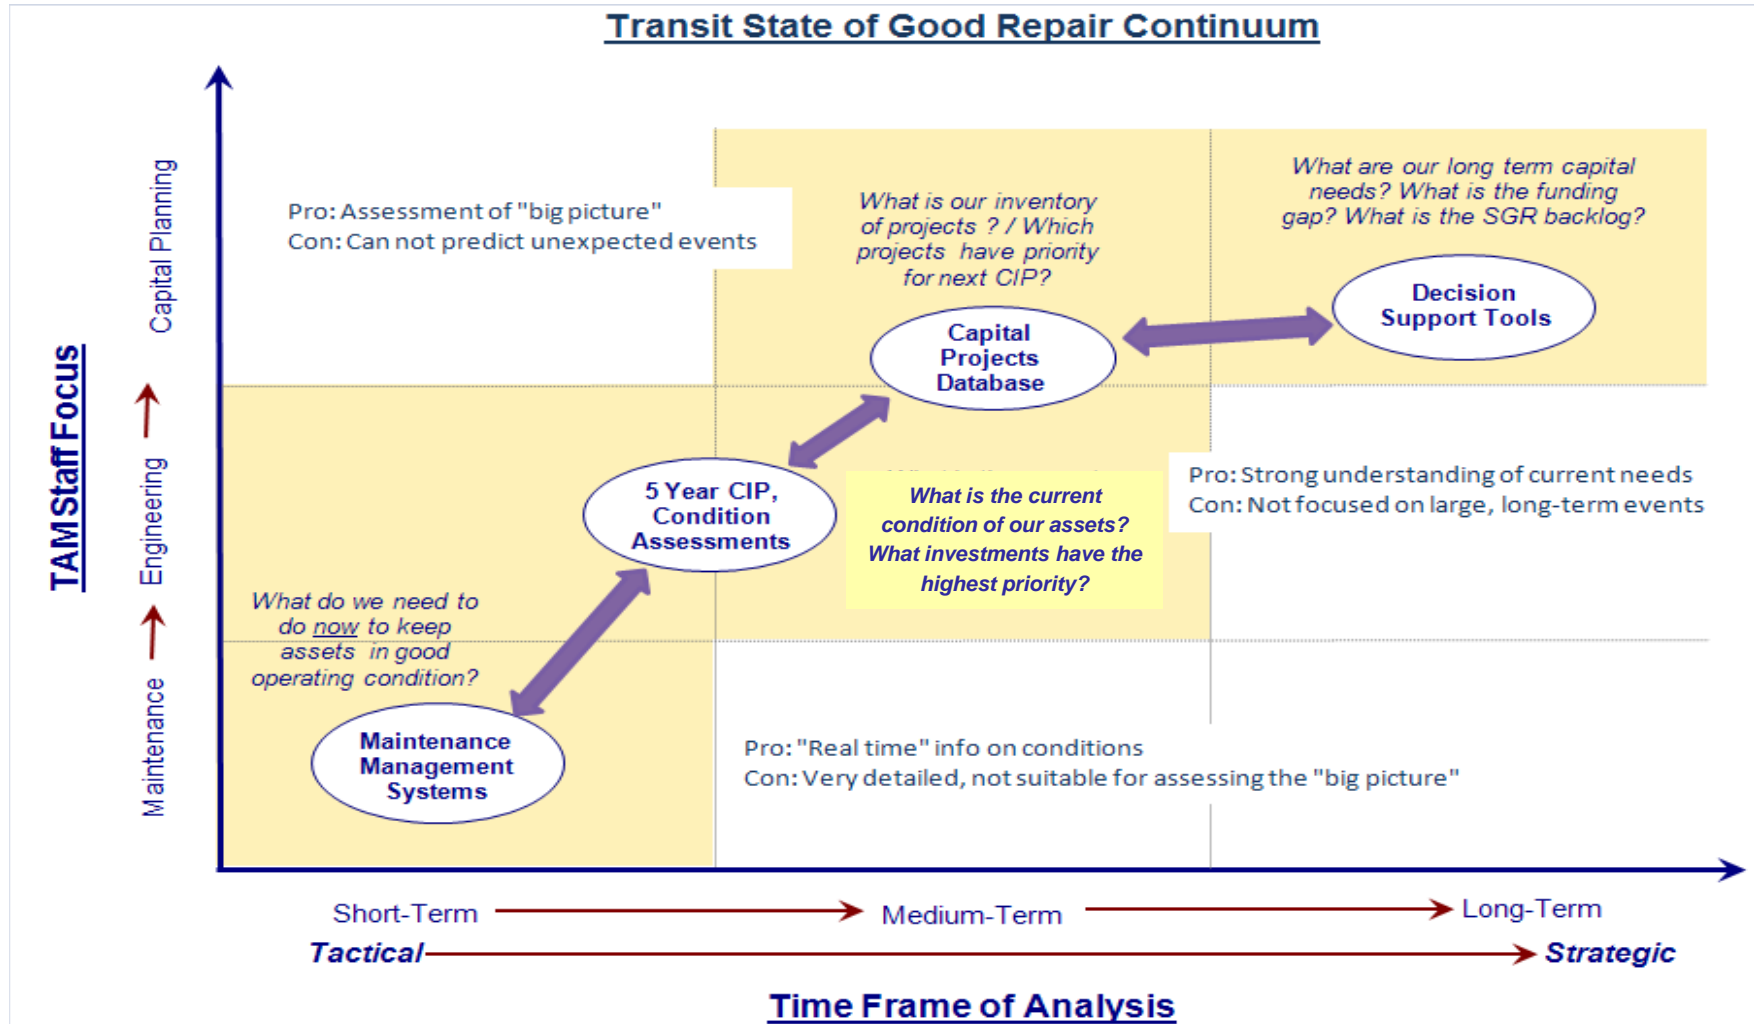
Transit State of Good Repair Continuum

TAMStaff Focus

Capital Planning

Engineering

Maintenance

Pro: Assessment of "big picture"
Con: Can not predict unexpected events

What is our inventory of projects ? / Which projects have priority for next CIP?

What are our long term capital needs? What is the funding gap? What is the SGR backlog?

Decision Support Tools

Capital Projects Database

5 Year CIP, Condition Assessments

What is the current condition of our assets? What investments have the highest priority?

Pro: Strong understanding of current needs
Con: Not focused on large, long-term events

What do we need to do now to keep assets in good operating condition?

Maintenance Management Systems

Pro: "Real time" info on conditions
Con: Very detailed, not suitable for assessing the "big picture"

Short-Term

Medium-Term

Long-Term

Tactical

Strategic

Time Frame of Analysis